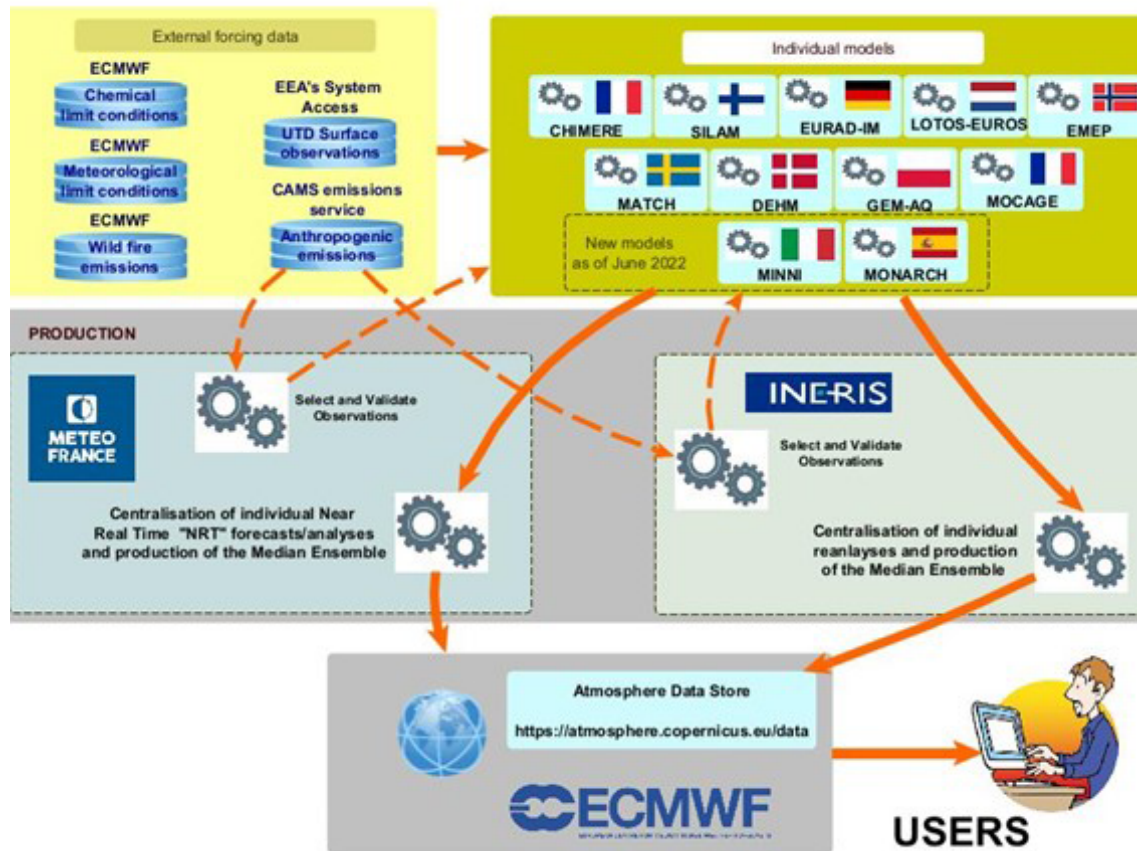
External forcing data

ECMWF
Chemical limit conditions

ECMWF
Meteorological limit conditions

ECMWF
Wild fire emissions

EEA's System Access
UTD Surface observations

CAMS emissions service
Anthropogenic emissions

Individual models

CHIMERE
SILAM
EURAD-IM
LOTOS-EUROS
EMEP
MATCH
DEHM
GEM-AQ
MOCAGE

New models as of June 2022
MINNI
MONARCH

PRODUCTION

METEO FRANCE

Select and Validate Observations

Centralisation of individual Near Real Time "NRT" forecasts/analyses and production of the Median Ensemble

INERIS

Select and Validate Observations

Centralisation of individual reanlayses and production of the Median Ensemble

Atmosphere Data Store

https://atmosphere.copernicus.eu/data

ECMWF
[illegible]

USERS